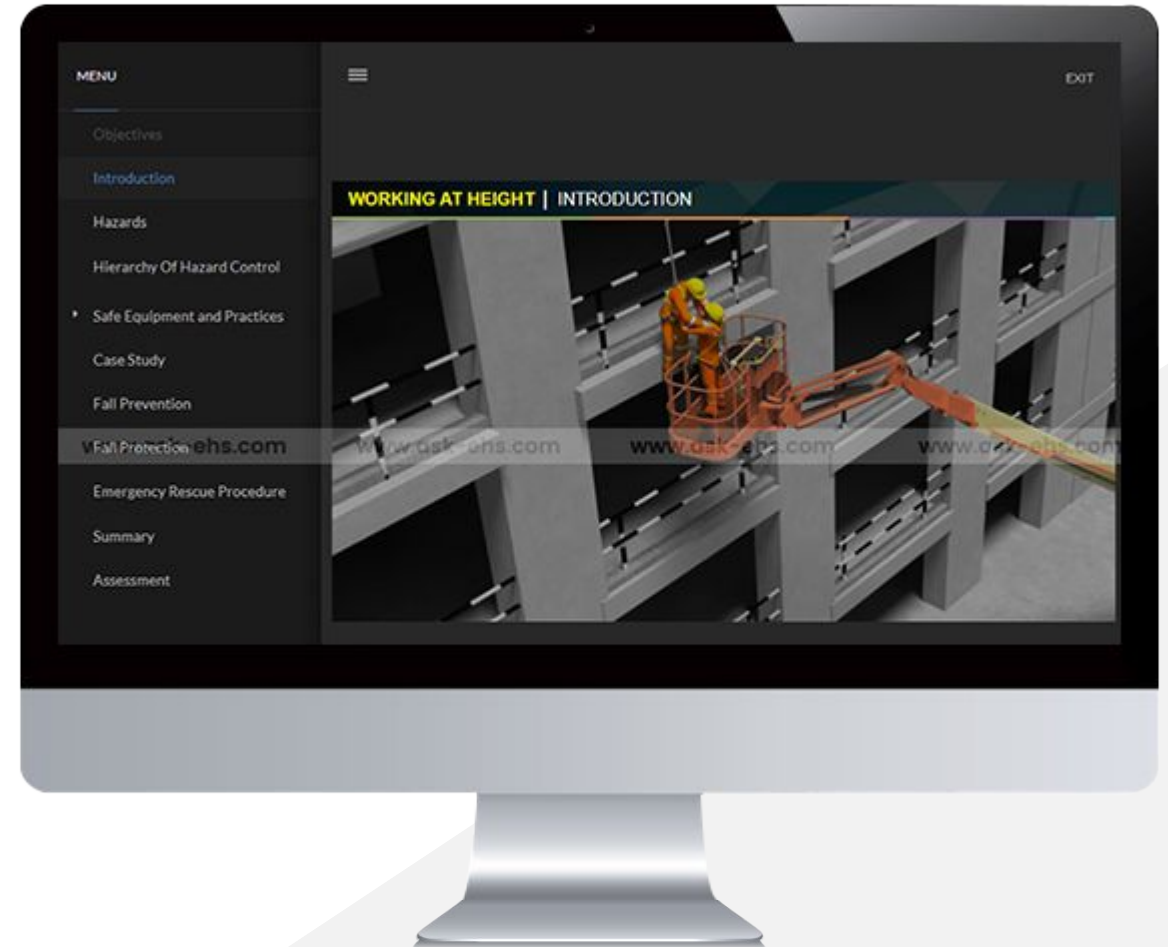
MENU

Objectives

Introduction

Hazards

Hierarchy Of Hazard Control

Safe Equipment and Practices

Case Study

Fall Prevention

Fall Protection

Emergency Rescue Procedure

Summary

Assessment

EXIT

WORKING AT HEIGHT | INTRODUCTION

www.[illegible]ehs.com www.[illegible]ehs.com www.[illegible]ehs.com www.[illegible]ehs.com